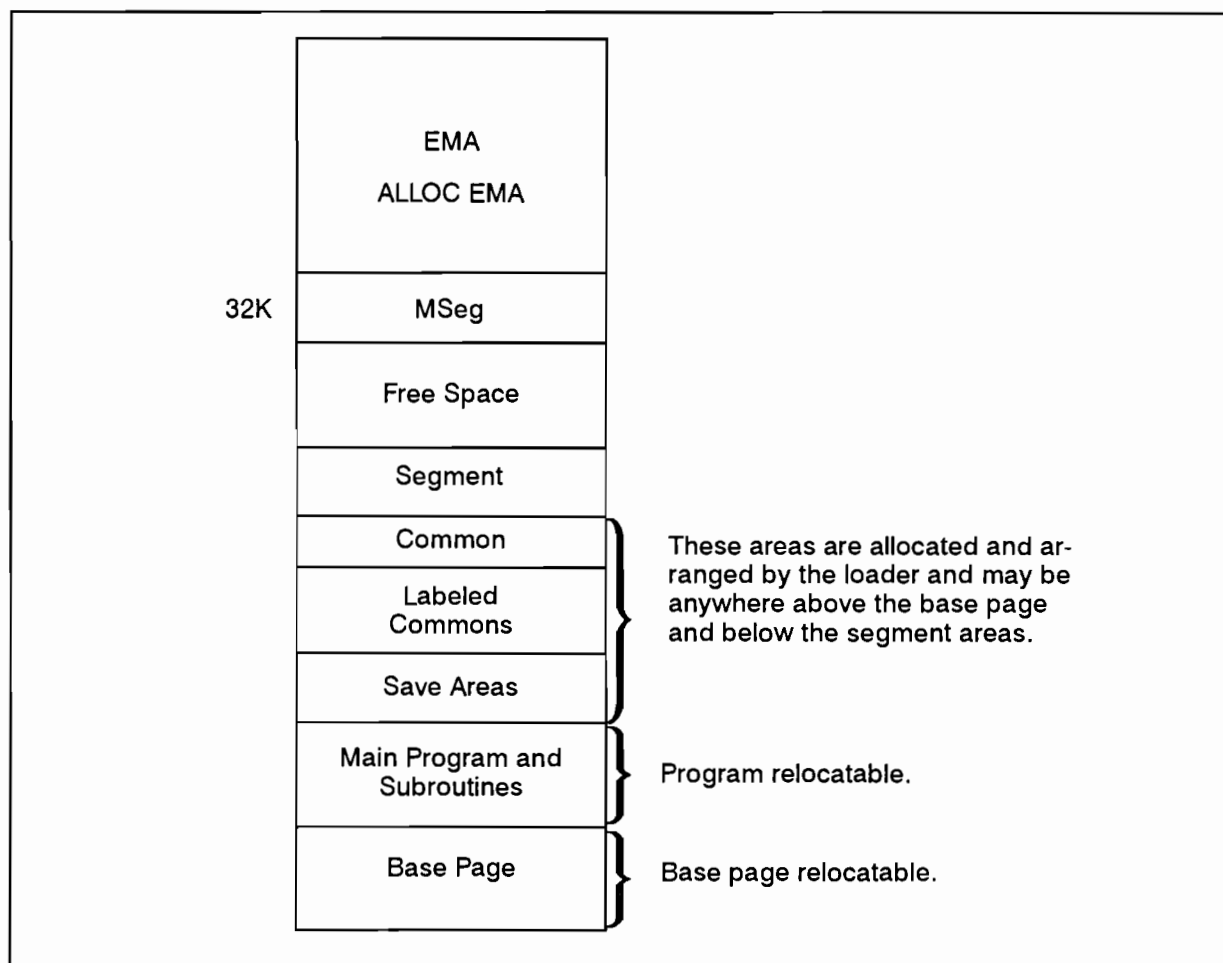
EMA

ALLOC EMA

32K

MSeg

Free Space

Segment

Common

Labeled Commons

Save Areas

These areas are allocated and arranged by the loader and may be anywhere above the base page and below the segment areas.

Main Program and Subroutines

Program relocatable.

Base Page

Base page relocatable.